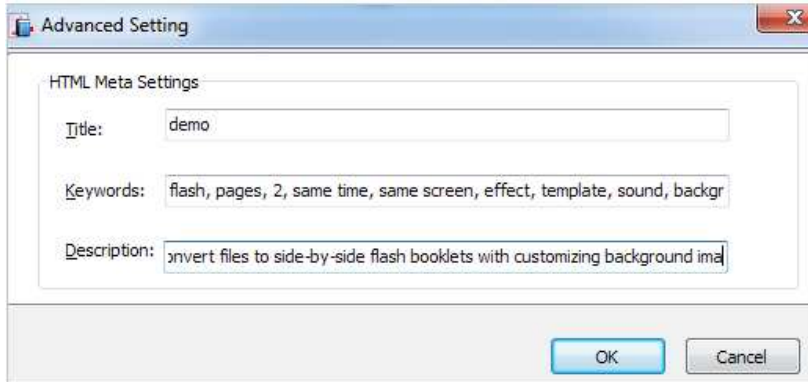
Advanced Setting

HTML Meta Settings

Title: demo

Keywords: flash, pages, 2, same time, same screen, effect, template, sound, backgr

Description: onvert files to side-by-side flash booklets with customizing background ima

OK

Cancel